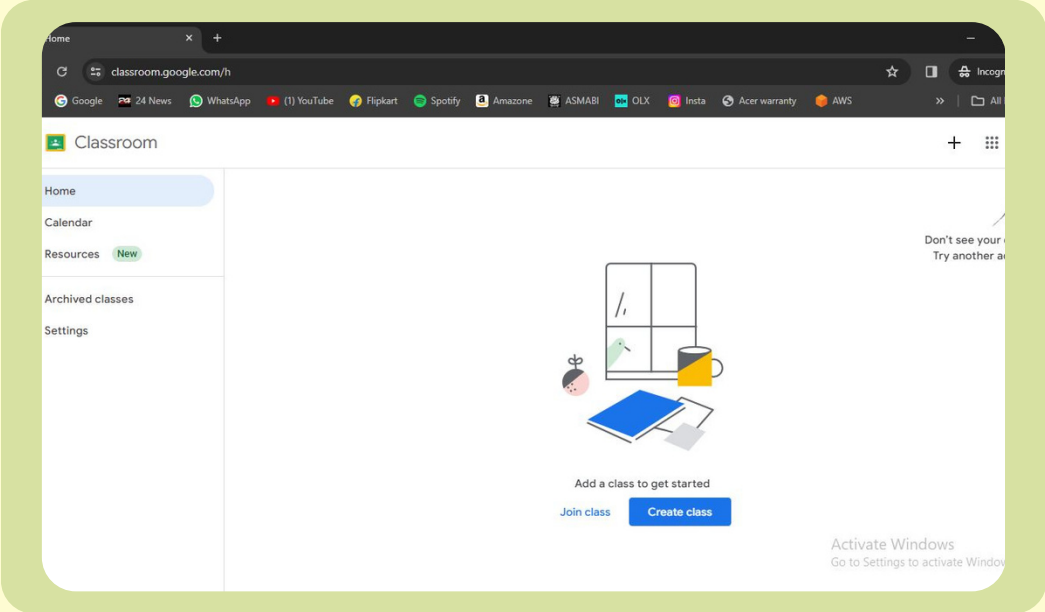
Home ×  +

classroom.google.com/h

Incogn

Google  24 News  WhatsApp  (1) YouTube  Flipkart  Spotify  Amazone  ASMABI  OLX  Insta  Acer warranty  AWS  »  All

Classroom

Home
Calendar
Resources New
Archived classes
Settings

Don't see your
Try another ac

Add a class to get started

Join class  Create class

Activate Windows
Go to Settings to activate Windo